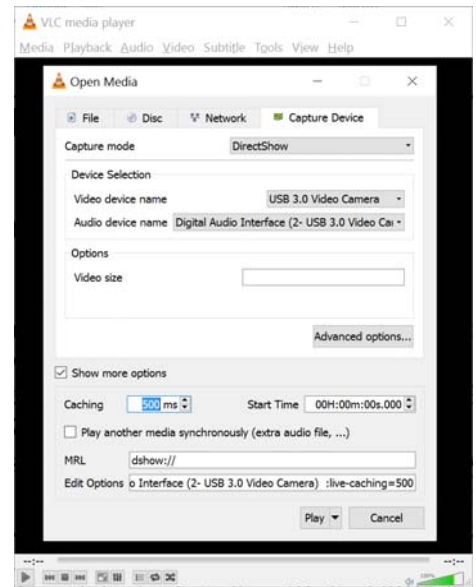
VLC media player

Media Playback Audio Video Subtitle Tools View Help

Open Media

File Disc Network Capture Device

Capture mode DirectShow

Device Selection

Video device name USB 3.0 Video Camera

Audio device name Digital Audio Interface (2- USB 3.0 Video Ca

Options

Video size

Advanced options...

Show more options

Caching 500 ms

Start Time 00H:00m:00s.000

Play another media synchronously (extra audio file, ...)

MRL dshow://

Edit Options o Interface (2- USB 3.0 Video Camera) :live-caching=500

Play

Cancel

--:--

--:--